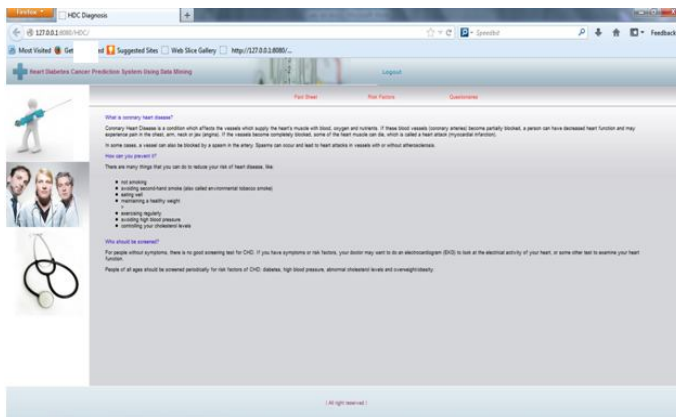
Firefox

HDC Diagnosis

+

127.0.0.1:8080/HDC/

Speeddial

Feedback

Most Visited Get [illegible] Suggested Sites Web Slice Gallery http://127.0.0.1:8080/...

Heart Diabetes Cancer Prediction System Using Data Mining

Logout

Fact Sheet Risk Factors Questionaries

What is coronary heart disease?

Coronary Heart Disease is a condition which affects the vessels which supply the heart's muscle with blood, oxygen and nutrients. If these blood vessels (coronary arteries) become partially blocked, a person can have decreased heart function and may experience pain in the chest, arm, neck or jaw (angina). If the vessels become completely blocked, some of the heart muscle can die, which is called a heart attack (myocardial infarction).

In some cases, a vessel can also be blocked by a spasm in the artery. Spasms can occur and lead to heart attacks in vessels with or without atherosclerosis.

How can you prevent it?

There are many things that you can do to reduce your risk of heart disease, like:

- not smoking
- avoiding second-hand smoke (also called environmental tobacco smoke)
- eating well
- maintaining a healthy weight
- exercising regularly
- avoiding high blood pressure
- controlling your cholesterol levels

Who should be screened?

For people without symptoms, there is no good screening test for CHD. If you have symptoms or risk factors, your doctor may want to do an electrocardiogram (EKG) to look at the electrical activity of your heart, or some other test to examine your heart function.

People of all ages should be screened periodically for risk factors of CHD: diabetes, high blood pressure, abnormal cholesterol levels and overweight/obesity.

| All right reserved |